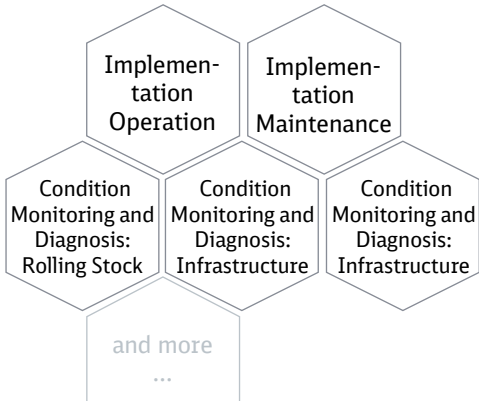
Implementation Operation

Implementation Maintenance

Condition Monitoring and Diagnosis: Rolling Stock

Condition Monitoring and Diagnosis: Infrastructure

Condition Monitoring and Diagnosis: Infrastructure

and more ...